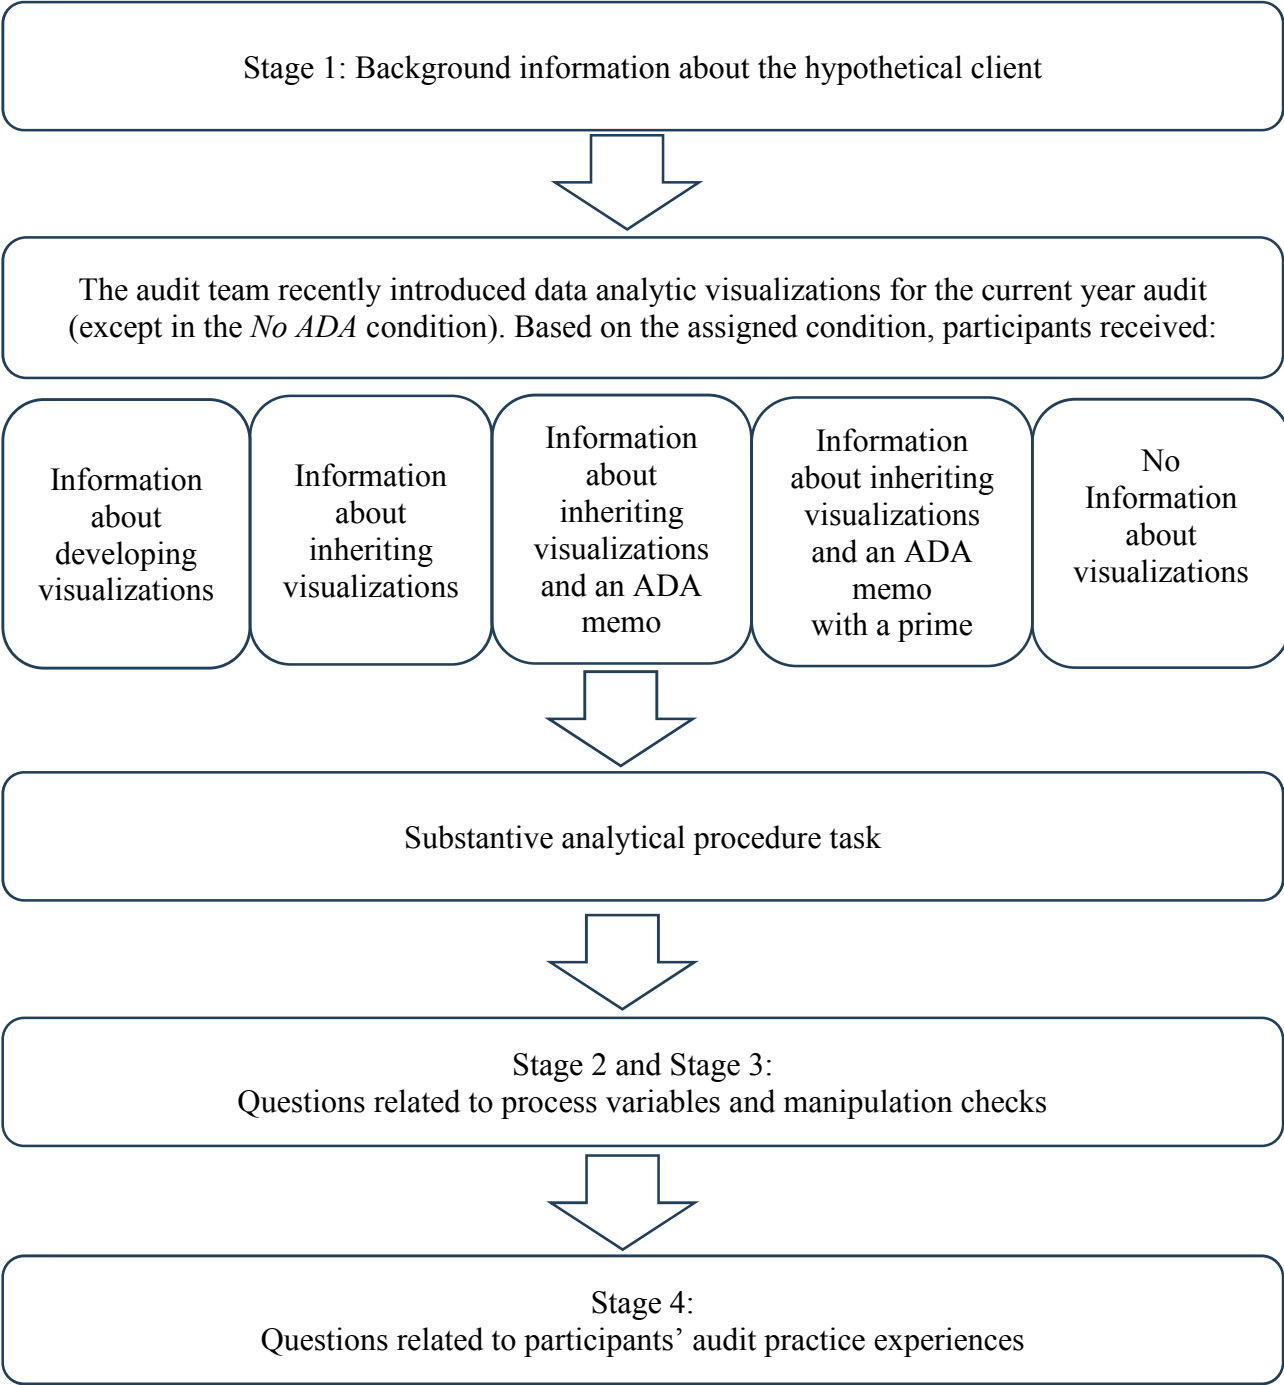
Stage 1: Background information about the hypothetical client

The audit team recently introduced data analytic visualizations for the current year audit (except in the *No ADA* condition). Based on the assigned condition, participants received:

Information about developing visualizations

Information about inheriting visualizations

Information about inheriting visualizations and an ADA memo

Information about inheriting visualizations and an ADA memo with a prime

No Information about visualizations

Substantive analytical procedure task

Stage 2 and Stage 3:
Questions related to process variables and manipulation checks

Stage 4:
Questions related to participants' audit practice experiences